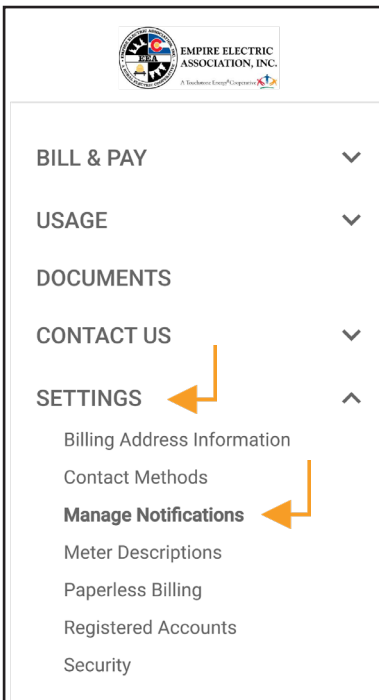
EEA
EMPIRE ELECTRIC ASSOCIATION, INC.
A Touchstone Energy® Cooperative

BILL & PAY

USAGE

DOCUMENTS

CONTACT US

SETTINGS

Billing Address Information

Contact Methods

Manage Notifications

Meter Descriptions

Paperless Billing

Registered Accounts

Security